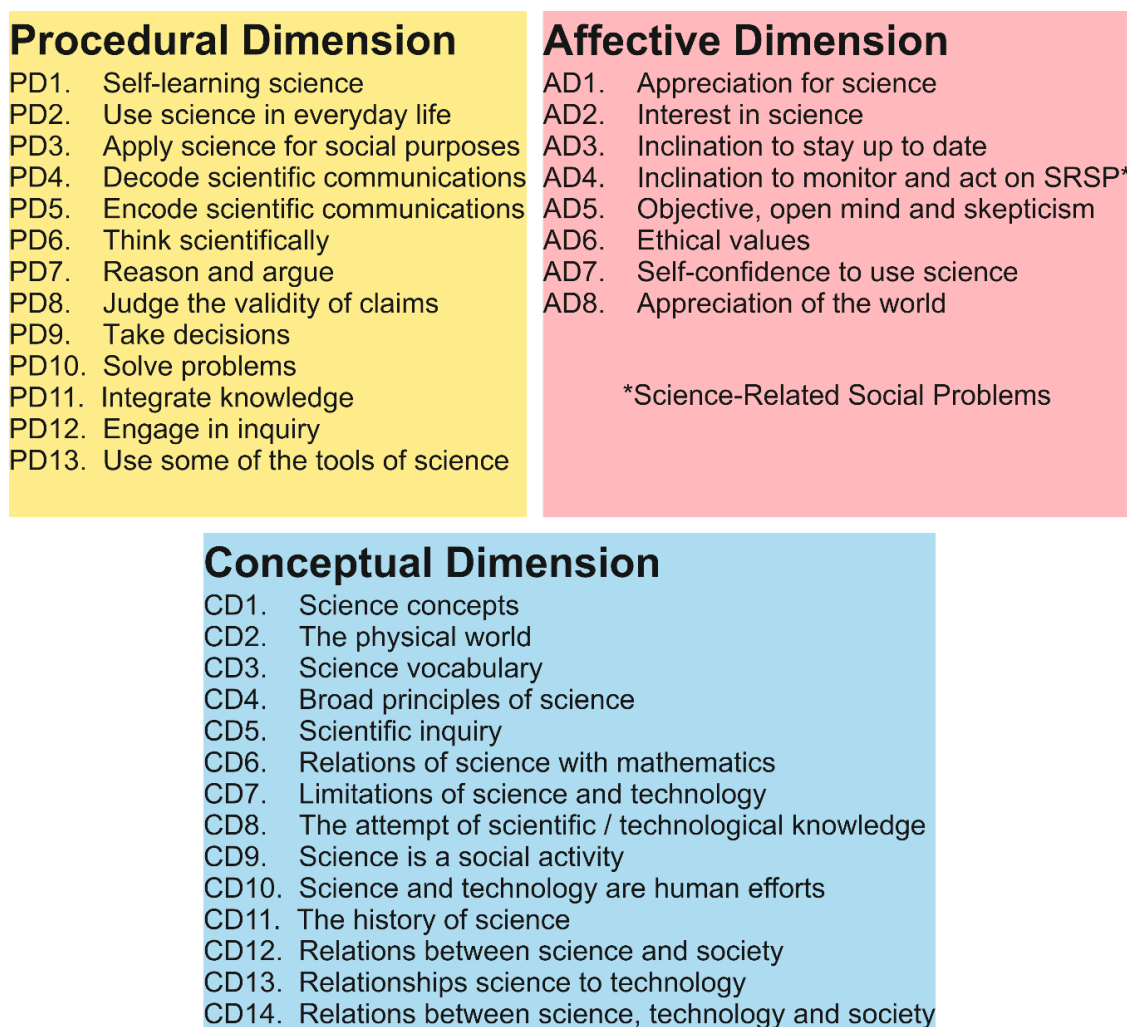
Procedural Dimension
PD1. Self-learning science
PD2. Use science in everyday life
PD3. Apply science for social purposes
PD4. Decode scientific communications
PD5. Encode scientific communications
PD6. Think scientifically
PD7. Reason and argue
PD8. Judge the validity of claims
PD9. Take decisions
PD10. Solve problems
PD11. Integrate knowledge
PD12. Engage in inquiry
PD13. Use some of the tools of science

Affective Dimension
AD1. Appreciation for science
AD2. Interest in science
AD3. Inclination to stay up to date
AD4. Inclination to monitor and act on SRSP*
AD5. Objective, open mind and skepticism
AD6. Ethical values
AD7. Self-confidence to use science
AD8. Appreciation of the world

*Science-Related Social Problems

Conceptual Dimension
CD1. Science concepts
CD2. The physical world
CD3. Science vocabulary
CD4. Broad principles of science
CD5. Scientific inquiry
CD6. Relations of science with mathematics
CD7. Limitations of science and technology
CD8. The attempt of scientific / technological knowledge
CD9. Science is a social activity
CD10. Science and technology are human efforts
CD11. The history of science
CD12. Relations between science and society
CD13. Relationships science to technology
CD14. Relations between science, technology and society